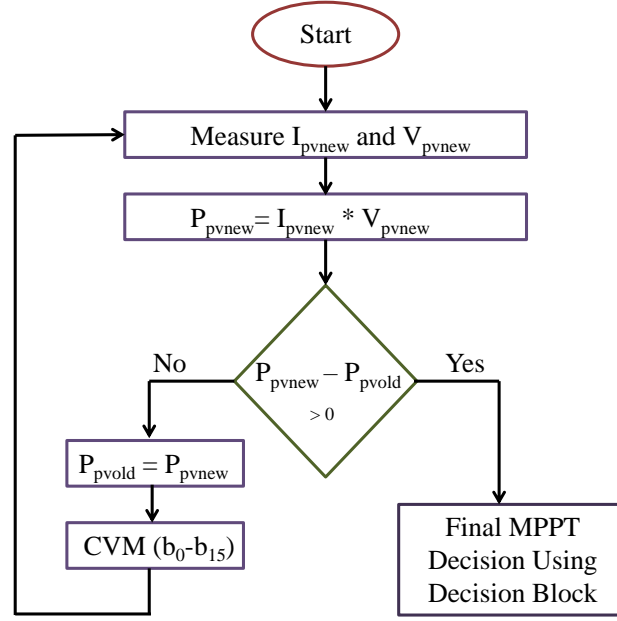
Start

Measure $I_{pvnew}$ and $V_{pvnew}$

$P_{pvnew} = I_{pvnew} * V_{pvnew}$

$P_{pvnew} - P_{pvold} > 0$

No

Yes

$P_{pvold} = P_{pvnew}$

CVM ($b_0$-$b_{15}$)

Final MPPT Decision Using Decision Block